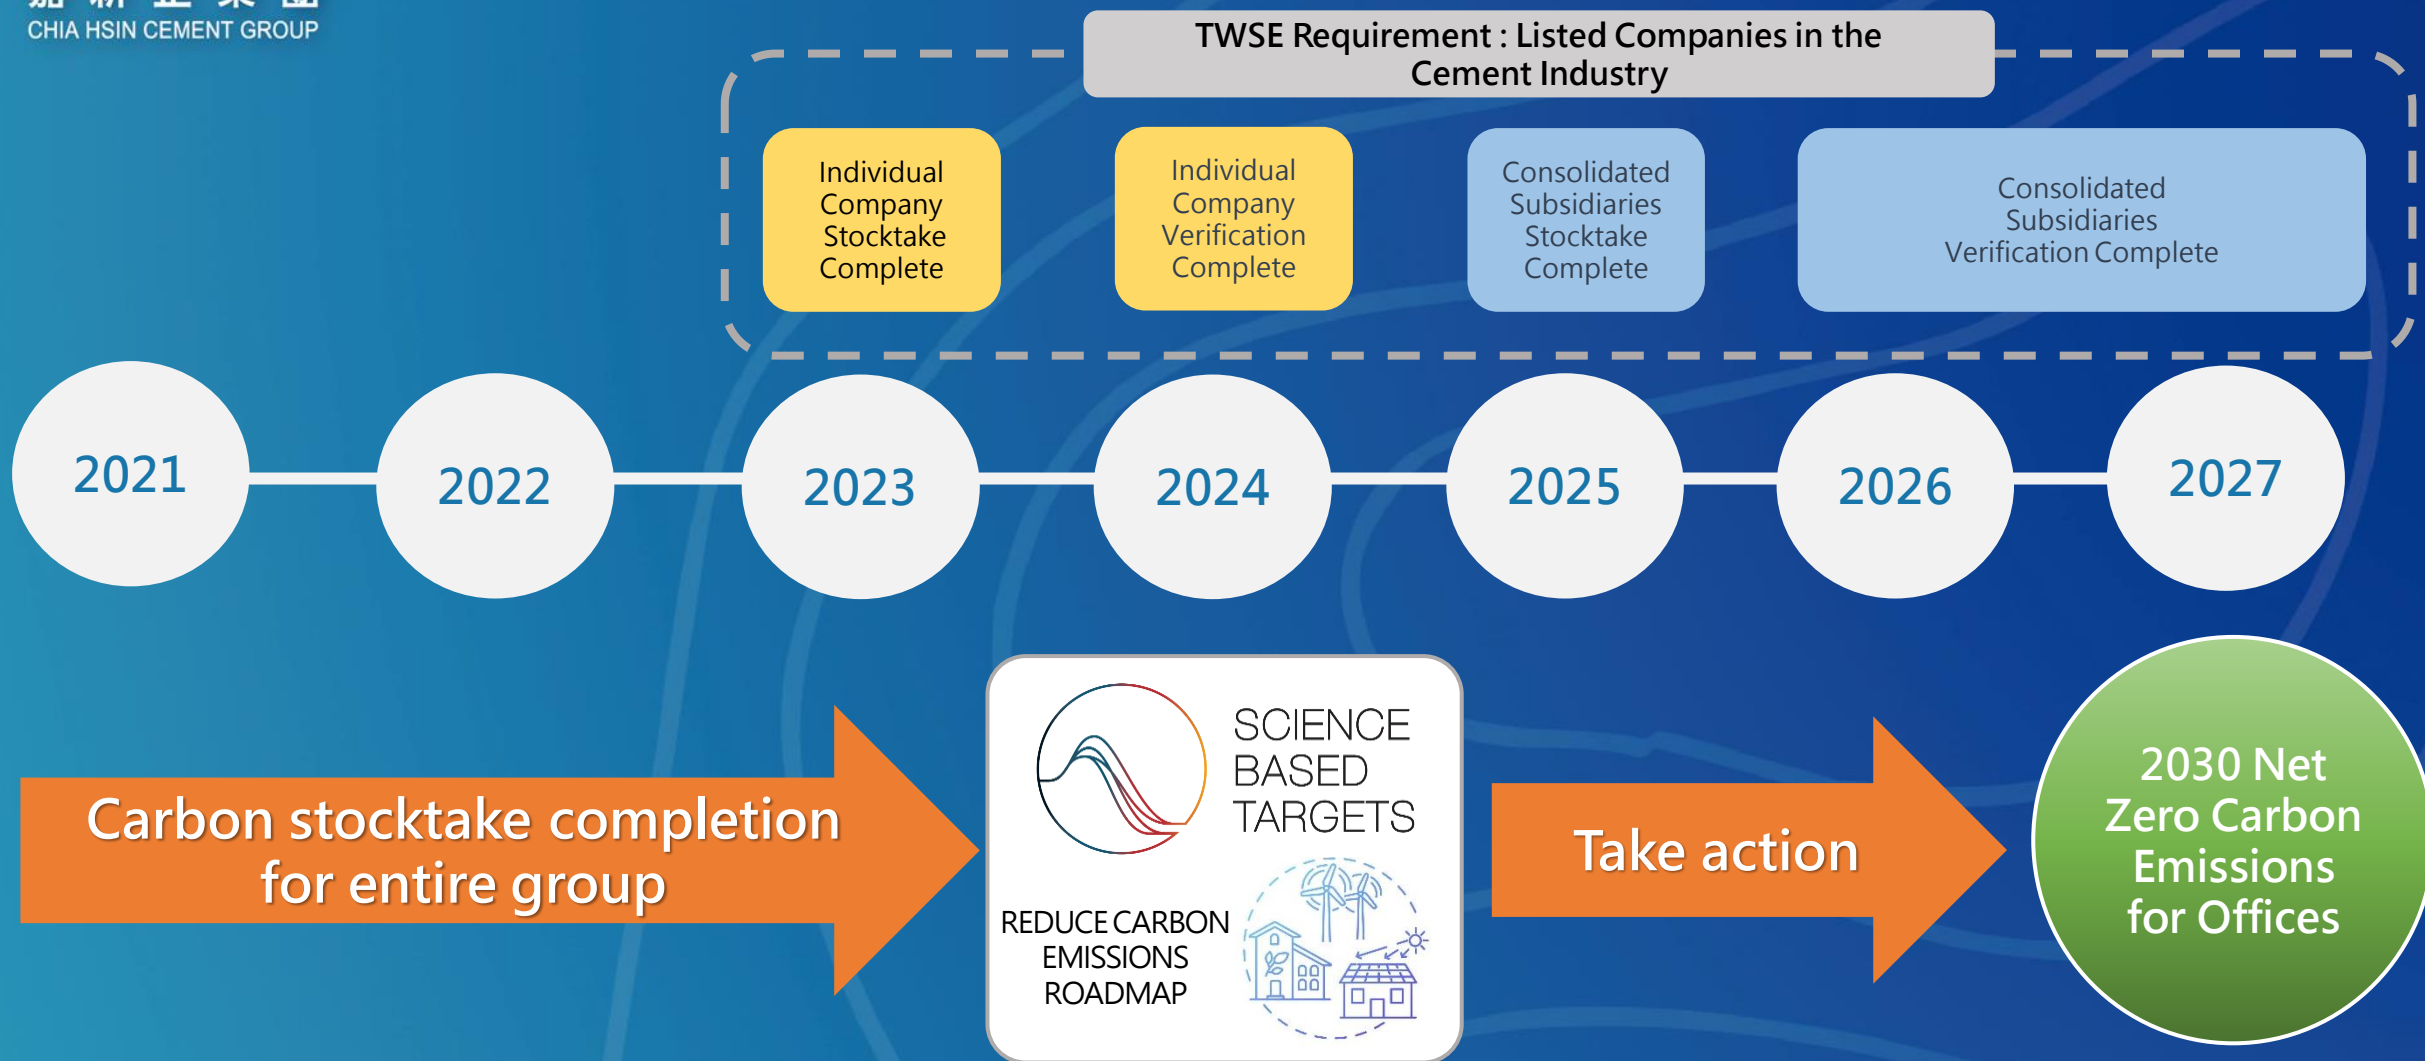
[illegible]
CHIA HSIN CEMENT GROUP

TWSE Requirement : Listed Companies in the Cement Industry

Individual Company Stocktake Complete

Individual Company Verification Complete

Consolidated Subsidiaries Stocktake Complete

Consolidated Subsidiaries Verification Complete

2021

2022

2023

2024

2025

2026

2027

Carbon stocktake completion for entire group

SCIENCE BASED TARGETS

REDUCE CARBON EMISSIONS ROADMAP

Take action

2030 Net Zero Carbon Emissions for Offices